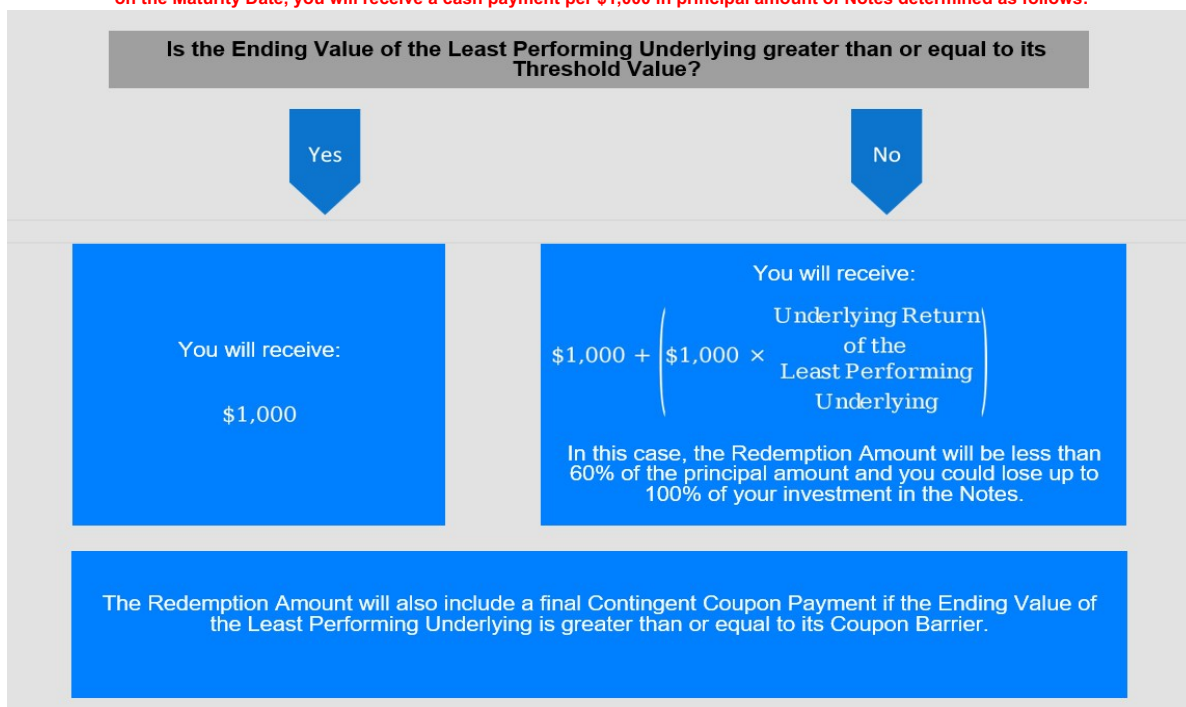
on the Maturity Date, you will receive a cash payment per $1,000 in principal amount of Notes determined as follows:

Is the Ending Value of the Least Performing Underlying greater than or equal to its Threshold Value?

Yes

No

You will receive:

$1,000

You will receive:

$\$1,000 + \left(\$1,000 \times \begin{array}{c}\text{Underlying Return}\\ \text{of the}\\ \text{Least Performing}\\ \text{Underlying}\end{array}\right)$

In this case, the Redemption Amount will be less than 60% of the principal amount and you could lose up to 100% of your investment in the Notes.

The Redemption Amount will also include a final Contingent Coupon Payment if the Ending Value of the Least Performing Underlying is greater than or equal to its Coupon Barrier.